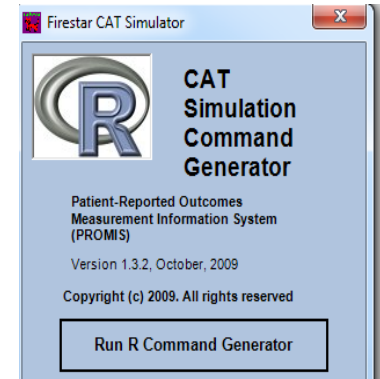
Firestar CAT Simulator

X

R

CAT Simulation Command Generator

Patient-Reported Outcomes Measurement Information System (PROMIS)

Version 1.3.2, October, 2009

Copyright (c) 2009. All rights reserved

Run R Command Generator